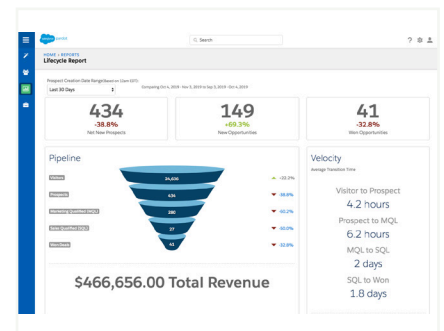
salesforce pardot

Search

HOME > REPORTS
Lifecycle Report

Prospect Creation Date Range (Based on Client EST)

Last 30 Days

Comparing Oct 4, 2019 - Nov 3, 2019 to Sep 3, 2019 - Oct 4, 2019

434
-38.8%
Net New Prospects

149
+69.3%
New Opportunities

41
-32.8%
Won Opportunities

Pipeline

Visitors
24,626
-35.2%

Prospects
434
-38.8%

Marketing Qualified (MQL)
280
-40.2%

Sales Qualified (SQL)
27
-30.0%

Won Deals
41
-32.8%

$466,656.00 Total Revenue

Velocity
Average Transition Time

Visitor to Prospect
4.2 hours

Prospect to MQL
6.2 hours

MQL to SQL
2 days

SQL to Won
1.8 days